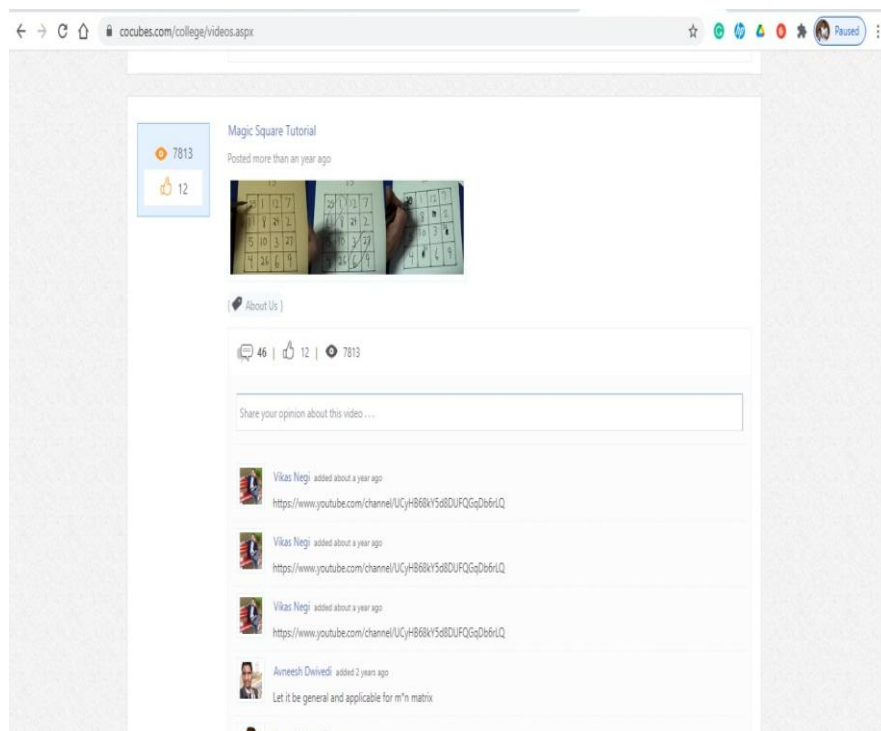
cocubes.com/college/videos.aspx

Paused

7813

12

Magic Square Tutorial

Posted more than an year ago

About Us

46 | 12 | 7813

Share your opinion about this video ...

Vikas Negi added about a year ago

https://www.youtube.com/channel/UCyHB68kY5d8DUFQGqDb6rLQ

Vikas Negi added about a year ago

https://www.youtube.com/channel/UCyHB68kY5d8DUFQGqDb6rLQ

Vikas Negi added about a year ago

https://www.youtube.com/channel/UCyHB68kY5d8DUFQGqDb6rLQ

Avneesh Dwivedi added 2 years ago

Let it be general and applicable for m*n matrix